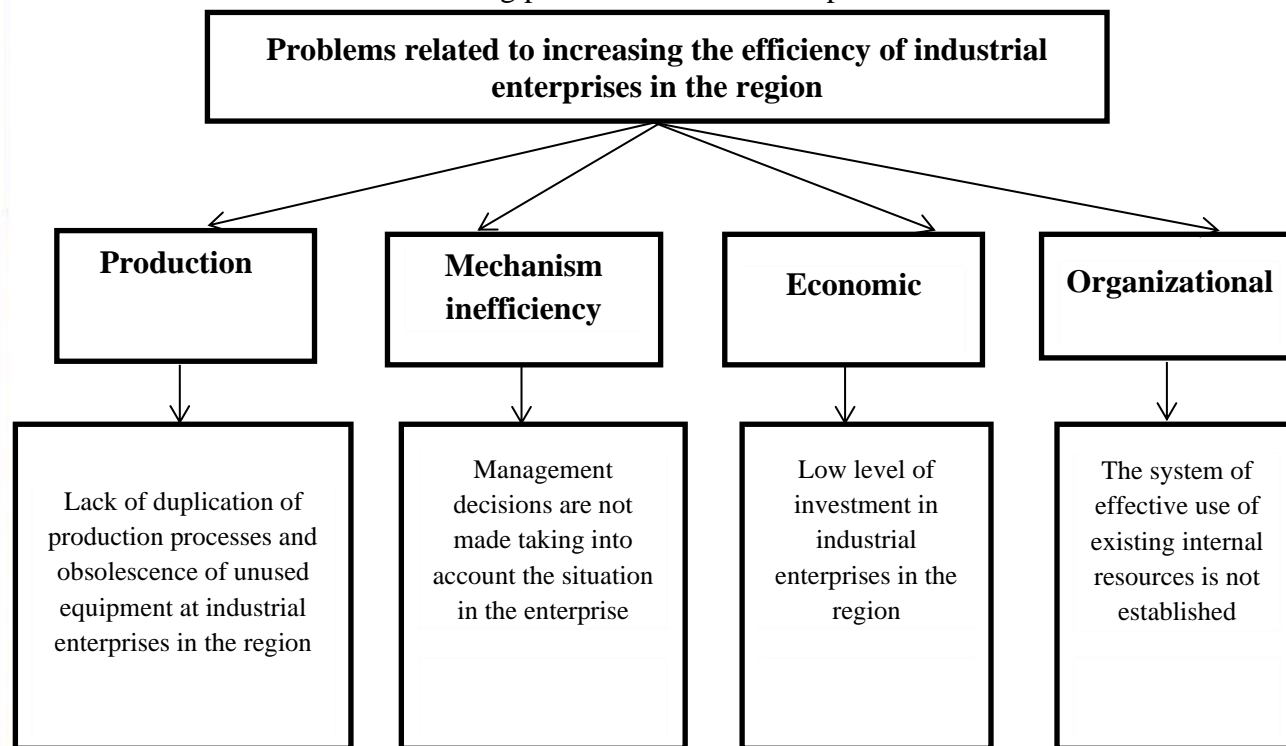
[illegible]

**Problems related to increasing the efficiency of industrial enterprises in the region**

**Production**

**Mechanism inefficiency**

**Economic**

**Organizational**

Lack of duplication of production processes and obsolescence of unused equipment at industrial enterprises in the region

Management decisions are not made taking into account the situation in the enterprise

Low level of investment in industrial enterprises in the region

The system of effective use of existing internal resources is not established